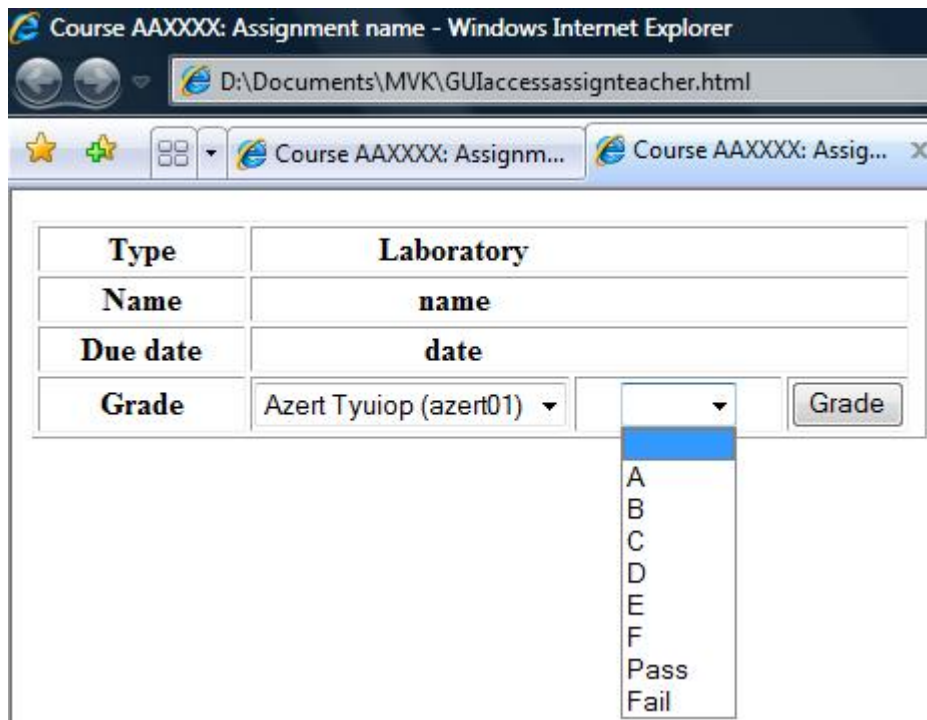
Course AAXXXX: Assignment name - Windows Internet Explorer

D:\Documents\MVK\GUIaccessassignteacher.html

Course AAXXXX: Assignm...
Course AAXXXX: Assig...

| Type | Laboratory | | |
|---|---|---|---|
| Name | name | | |
| Due date | date | | |
| Grade | Azert Tyuiop (azert01) | | Grade |

A
B
C
D
E
F
Pass
Fail